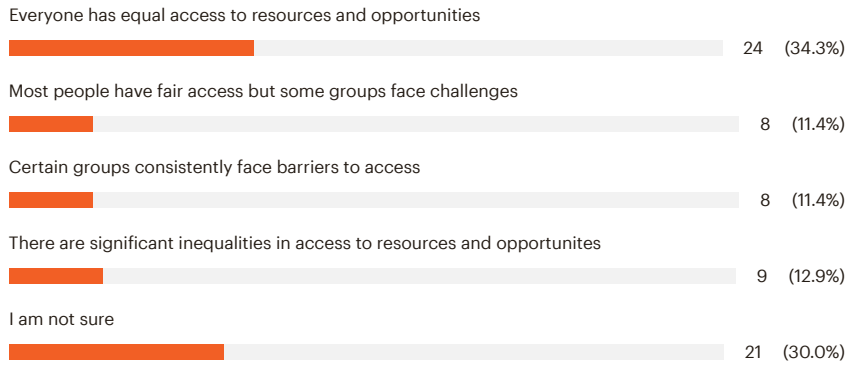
Everyone has equal access to resources and opportunities

24 (34.3%)

Most people have fair access but some groups face challenges

8 (11.4%)

Certain groups consistently face barriers to access

8 (11.4%)

There are significant inequalities in access to resources and opportunites

9 (12.9%)

I am not sure

21 (30.0%)